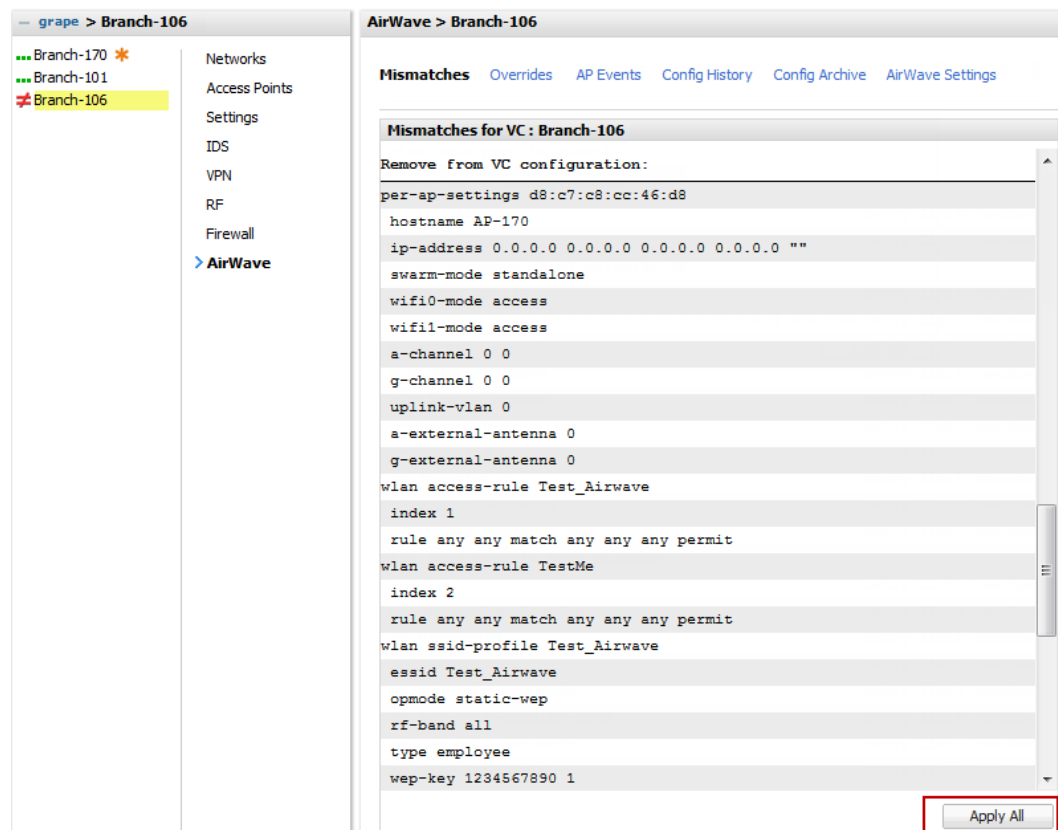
– grape > Branch-106

Branch-170 ✱
Branch-101
≠ Branch-106

Networks
Access Points
Settings
IDS
VPN
RF
Firewall
> AirWave

AirWave > Branch-106

Mismatches Overrides AP Events Config History Config Archive AirWave Settings

Mismatches for VC : Branch-106

Remove from VC configuration:
per-ap-settings d8:c7:c8:cc:46:d8
hostname AP-170
ip-address 0.0.0.0 0.0.0.0 0.0.0.0 0.0.0.0 ""
swarm-mode standalone
wifi0-mode access
wifi1-mode access
a-channel 0 0
g-channel 0 0
uplink-vlan 0
a-external-antenna 0
g-external-antenna 0
wlan access-rule Test_Airwave
index 1
rule any any match any any any permit
wlan access-rule TestMe
index 2
rule any any match any any any permit
wlan ssid-profile Test_Airwave
essid Test_Airwave
opmode static-wep
rf-band all
type employee
wep-key 1234567890 1

Apply All